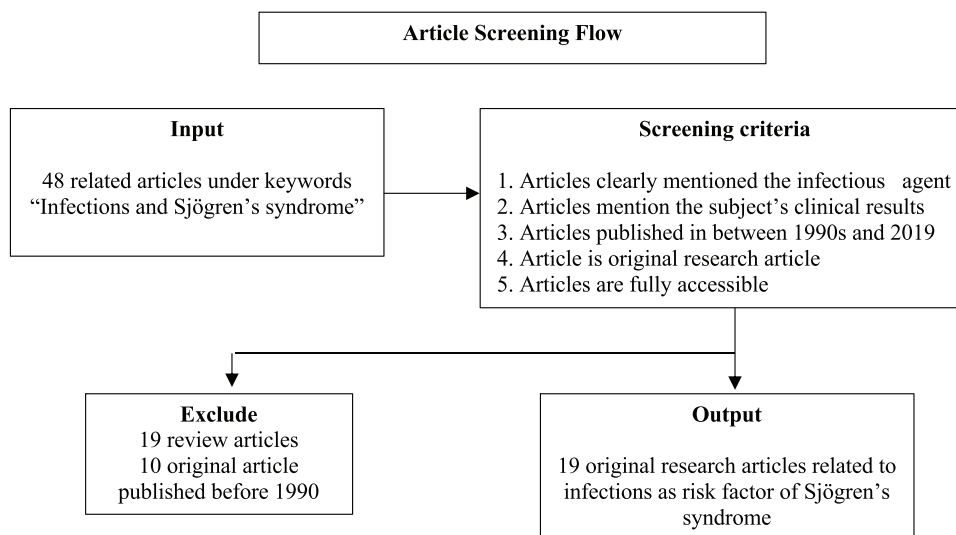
Article Screening Flow

Input

48 related articles under keywords "Infections and Sjögren's syndrome"

Screening criteria

1. Articles clearly mentioned the infectious agent
2. Articles mention the subject's clinical results
3. Articles published in between 1990s and 2019
4. Article is original research article
5. Articles are fully accessible

Exclude
19 review articles
10 original article published before 1990

Output

19 original research articles related to infections as risk factor of Sjögren's syndrome